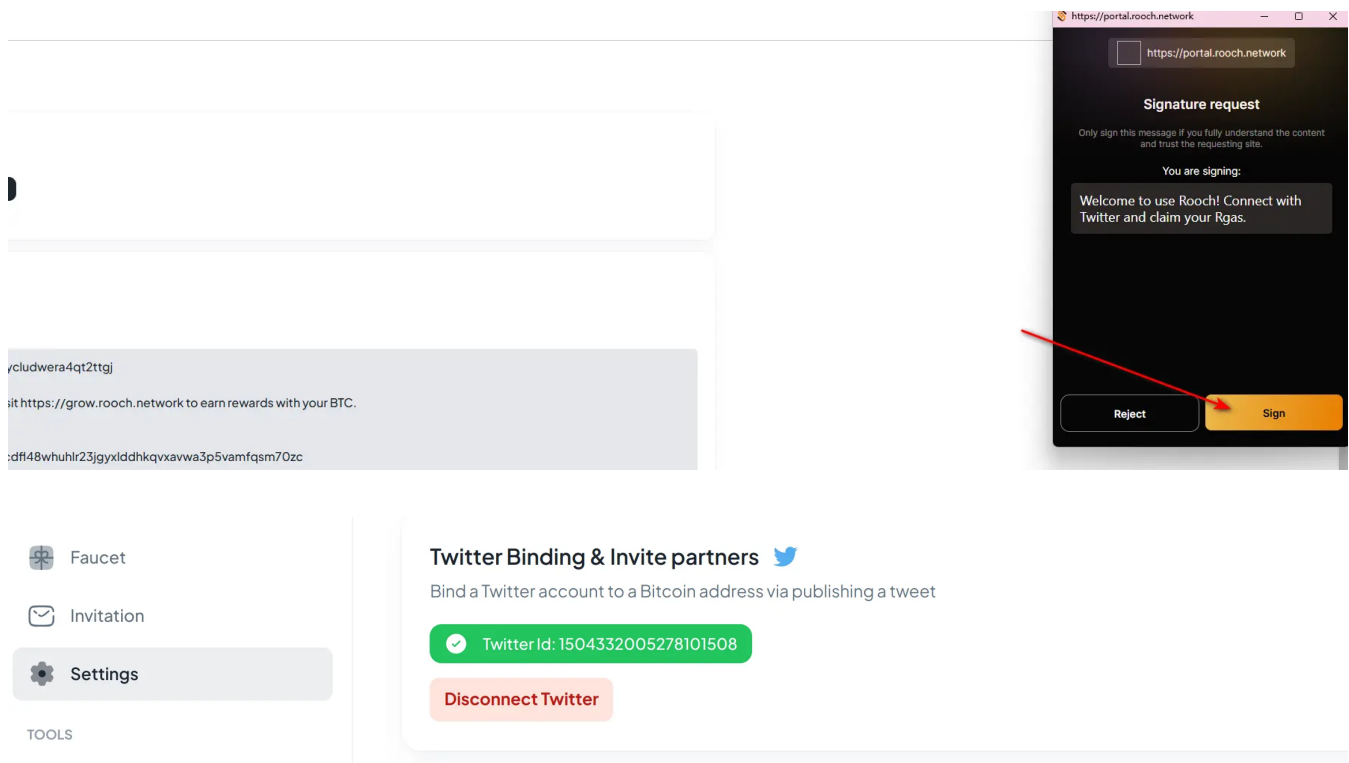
ycludwera4qt2ttgj

sit https://grow.rooch.network to earn rewards with your BTC.

:dfl48whuhlr23jgyxlddhkqvxavwa3p5vamfqsm70zc

https://portal.rooch.network

https://portal.rooch.network

Signature request

Only sign this message if you fully understand the content and trust the requesting site.

You are signing:

Welcome to use Rooch! Connect with Twitter and claim your Rgas.

Reject

Sign

Faucet

Invitation

Settings

TOOLS

Twitter Binding & Invite partners

Bind a Twitter account to a Bitcoin address via publishing a tweet

Twitter Id: 1504332005278101508

Disconnect Twitter